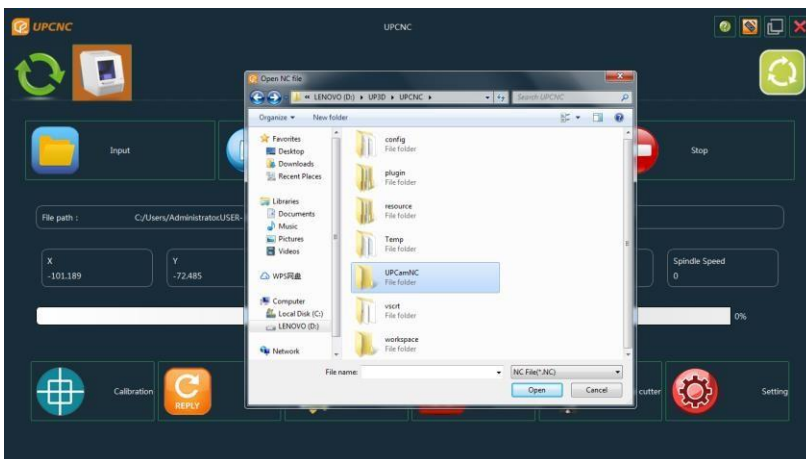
UPCNC

UPCNC

Input

Stop

File path : C:/Users/AdministratorUSER-

X
-101.189

Y
-72.485

Spindle Speed
0

0%

Calibration

REPLY

cutter

Setting

Open NC file

« LENOVO (D:) ▸ UP3D ▸ UPCNC ▸

Search UPCNC

Organize ▾ New folder

Favorites
Desktop
Downloads
Recent Places

Libraries
Documents
Music
Pictures
Videos

WPS网盘

Computer
Local Disk (C:)
LENOVO (D:)

Network

config
File folder

plugin
File folder

resource
File folder

Temp
File folder

UPCamNC
File folder

vsort
File folder

workspace
File folder

File name:

NC File(*.NC)

Open

Cancel